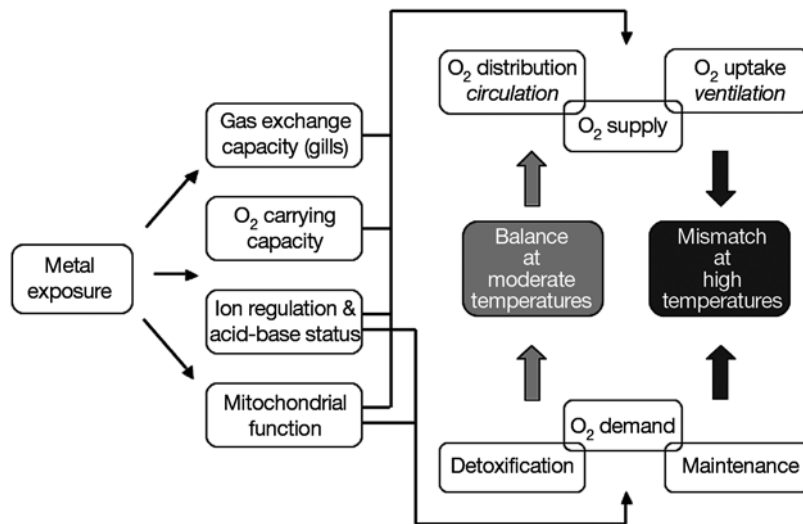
Metal exposure

Gas exchange capacity (gills)

$O_2$ carrying capacity

Ion regulation & acid-base status

Mitochondrial function

$O_2$ distribution *circulation*

$O_2$ uptake *ventilation*

$O_2$ supply

Balance at moderate temperatures

Mismatch at high temperatures

$O_2$ demand

Detoxification

Maintenance